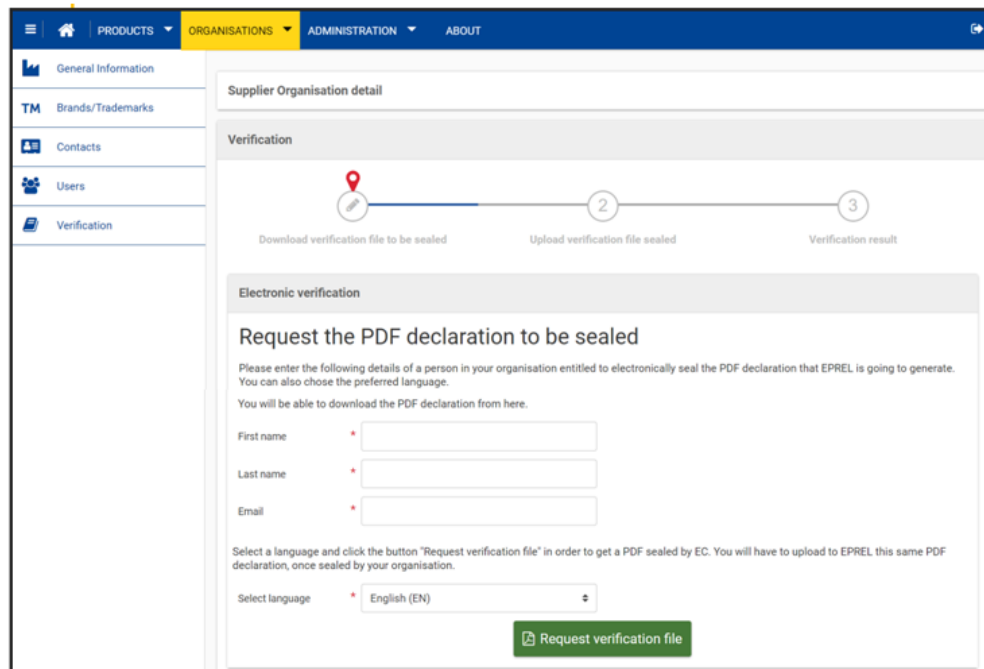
PRODUCTS ORGANISATIONS ADMINISTRATION ABOUT

General Information
TM Brands/Trademarks
Contacts
Users
Verification

Supplier Organisation detail

Verification

Download verification file to be sealed
2
Upload verification file sealed
3
Verification result

Electronic verification

Request the PDF declaration to be sealed

Please enter the following details of a person in your organisation entitled to electronically seal the PDF declaration that EPREL is going to generate. You can also chose the preferred language.

You will be able to download the PDF declaration from here.

First name *

Last name *

Email *

Select a language and click the button "Request verification file" in order to get a PDF sealed by EC. You will have to upload to EPREL this same PDF declaration, once sealed by your organisation.

Select language * English (EN)

Request verification file